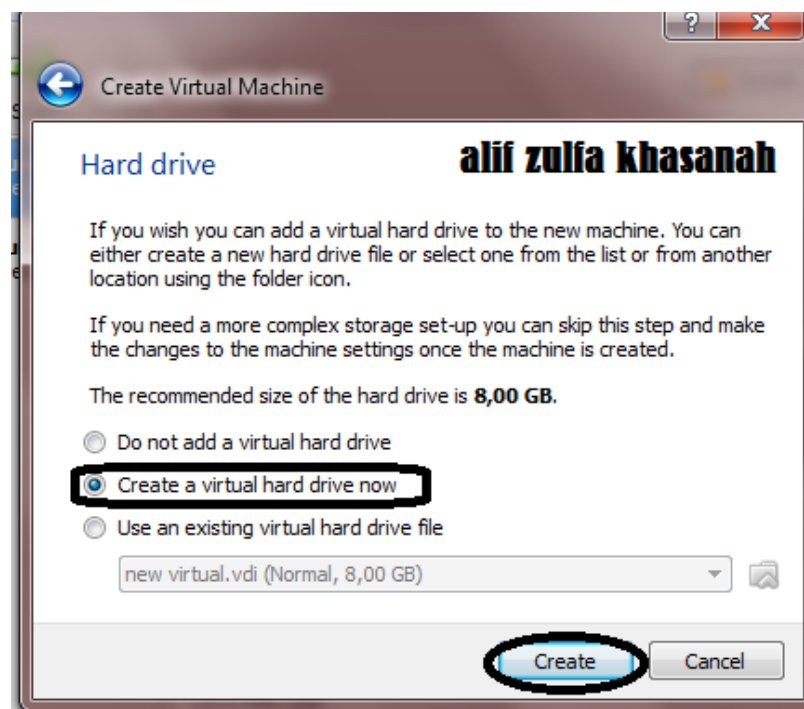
?
X

Create Virtual Machine

Hard drive

alif zulfa khasanah

If you wish you can add a virtual hard drive to the new machine. You can either create a new hard drive file or select one from the list or from another location using the folder icon.

If you need a more complex storage set-up you can skip this step and make the changes to the machine settings once the machine is created.

The recommended size of the hard drive is **8,00 GB**.

Do not add a virtual hard drive

Create a virtual hard drive now

Use an existing virtual hard drive file

new virtual.vdi (Normal, 8,00 GB)

Create

Cancel